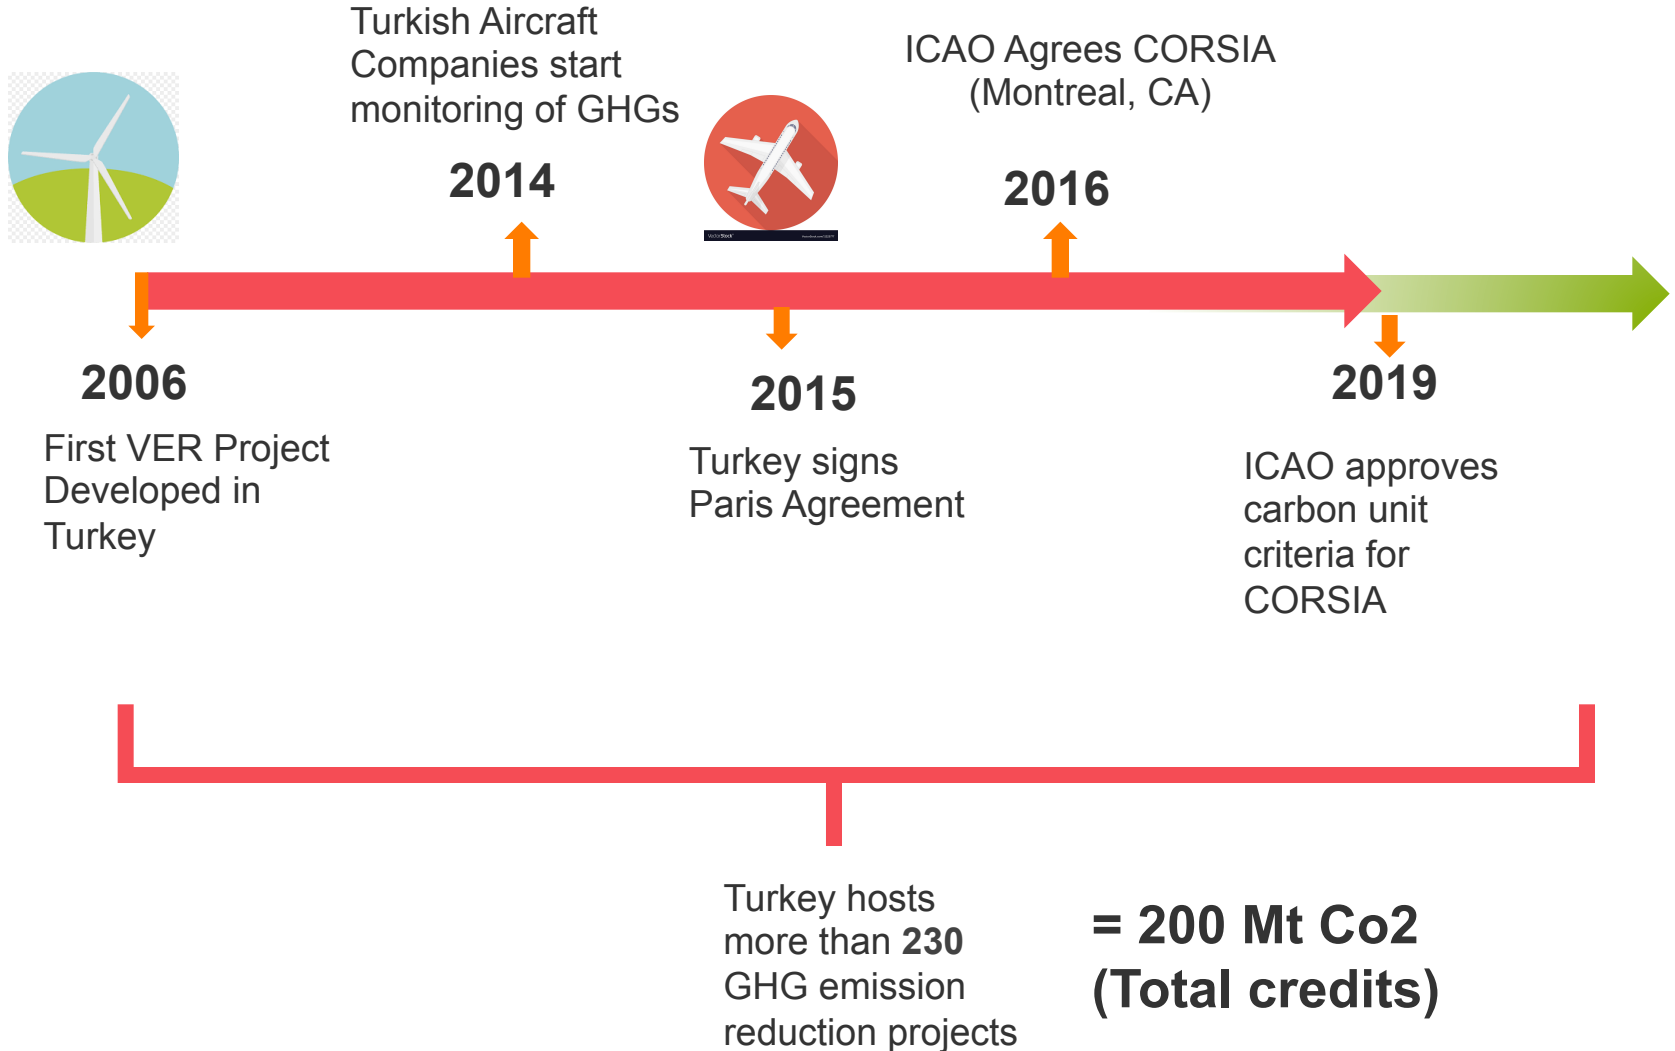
Turkish Aircraft Companies start monitoring of GHGs

2014

ICAO Agrees CORSIA (Montreal, CA)

2016

2006

First VER Project Developed in Turkey

2015

Turkey signs Paris Agreement

2019

ICAO approves carbon unit criteria for CORSIA

Turkey hosts more than **230** GHG emission reduction projects

= 200 Mt Co2 (Total credits)